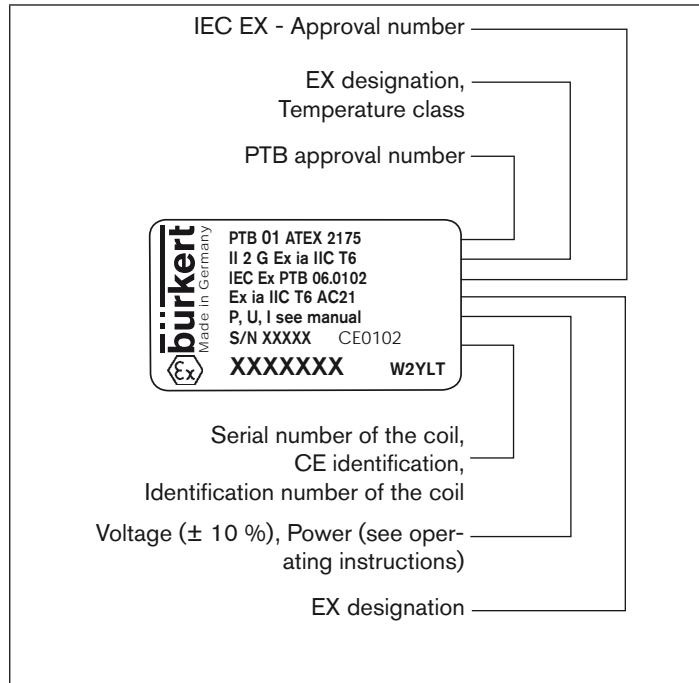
IEC EX - Approval number

EX designation, Temperature class

PTB approval number

bürkert
Made in Germany

PTB 01 ATEX 2175
II 2 G Ex ia IIC T6
IEC Ex PTB 06.0102
Ex ia IIC T6 AC21
P, U, I see manual
S/N XXXXX CE0102
XXXXXXX W2YLT

Ex

Serial number of the coil, CE identification, Identification number of the coil

Voltage (± 10 %), Power (see operating instructions)

EX designation